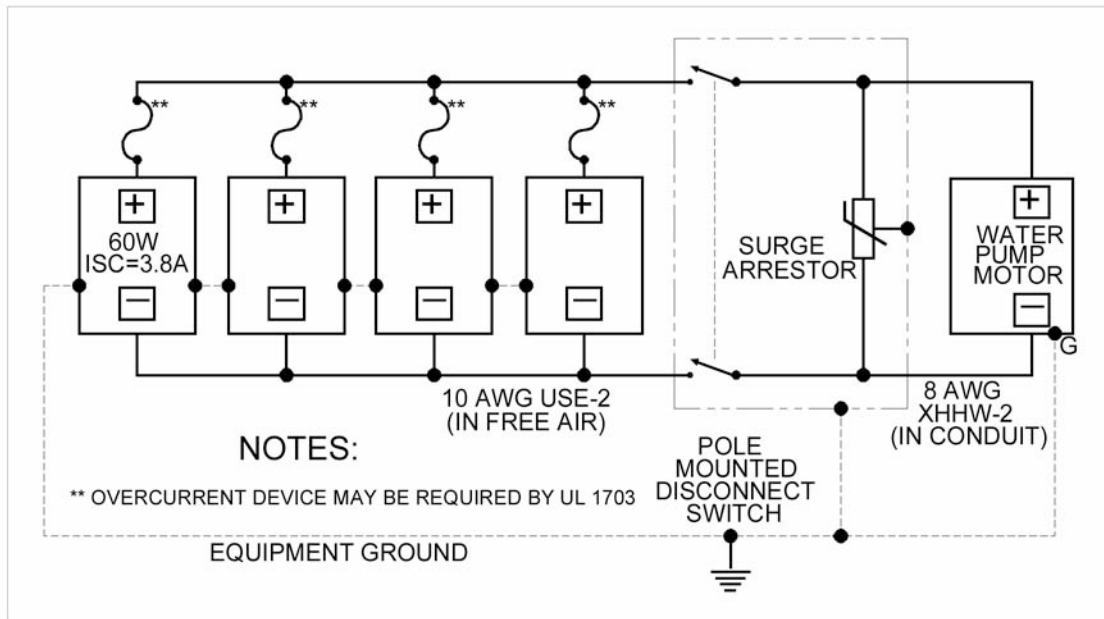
**

**

**

**

+

60W
ISC=3.8A

−

+

−

+

−

+

−

SURGE
ARRESTOR

+

WATER
PUMP
MOTOR

−

G

10 AWG USE-2
(IN FREE AIR)

8 AWG
XHHW-2
(IN CONDUIT)

NOTES:

** OVERCURRENT DEVICE MAY BE REQUIRED BY UL 1703

POLE
MOUNTED
DISCONNECT
SWITCH

EQUIPMENT GROUND